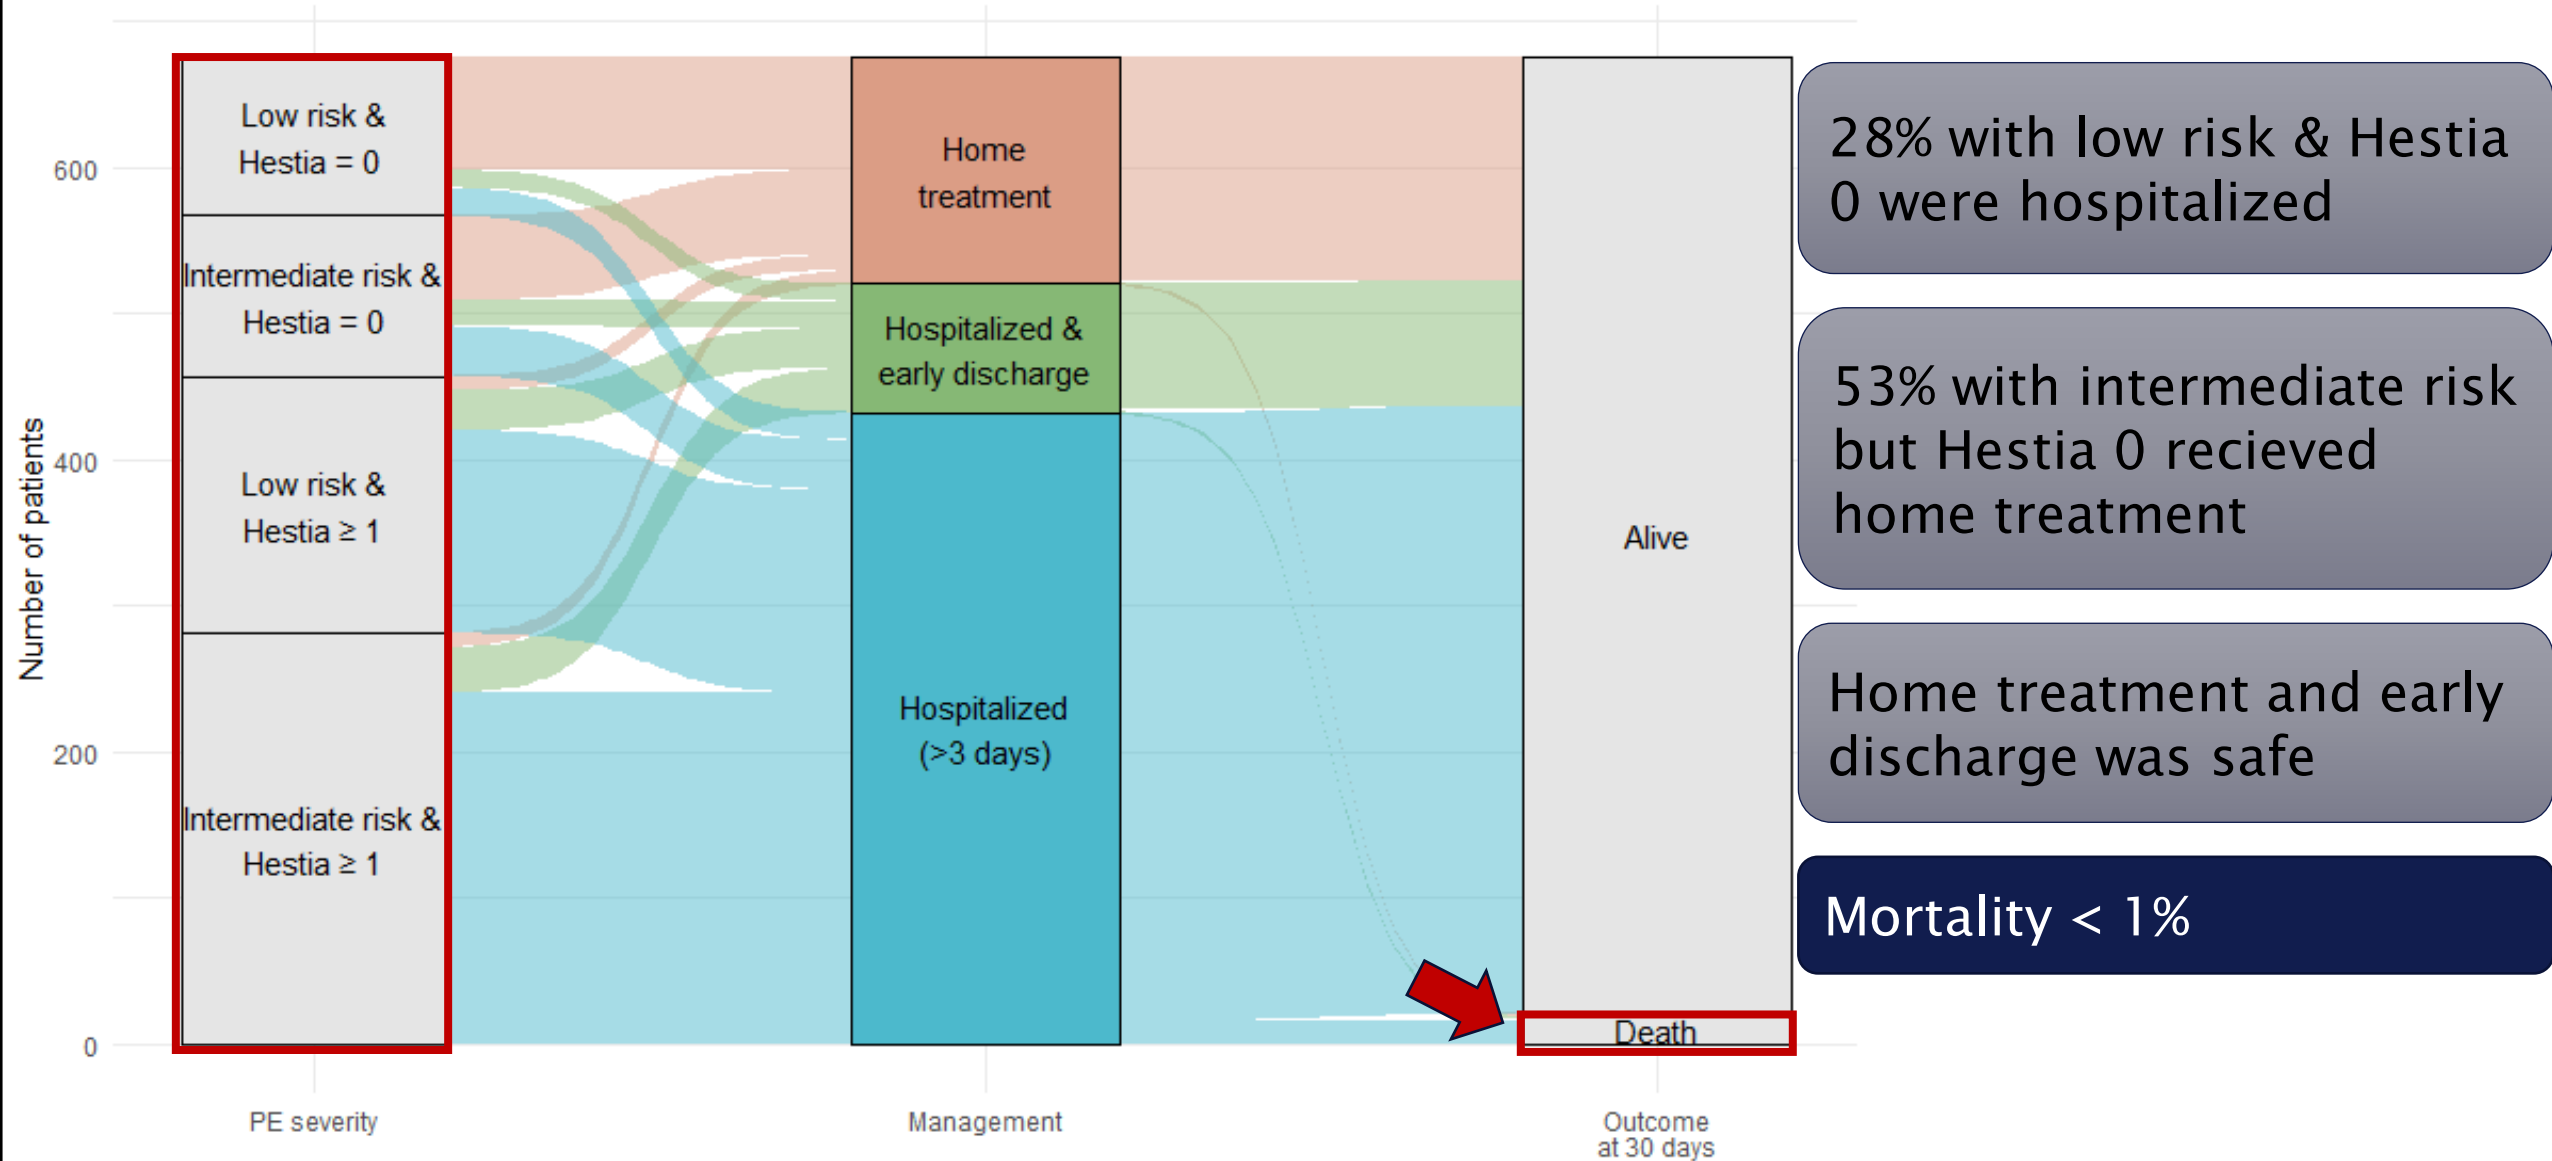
Number of patients

600

400

200

0

Low risk & Hestia = 0

Intermediate risk & Hestia = 0

Low risk & Hestia ≥ 1

Intermediate risk & Hestia ≥ 1

Home treatment

Hospitalized & early discharge

Hospitalized (>3 days)

Alive

Death

PE severity

Management

Outcome at 30 days

28% with low risk & Hestia 0 were hospitalized

53% with intermediate risk but Hestia 0 recieved home treatment

Home treatment and early discharge was safe

Mortality < 1%